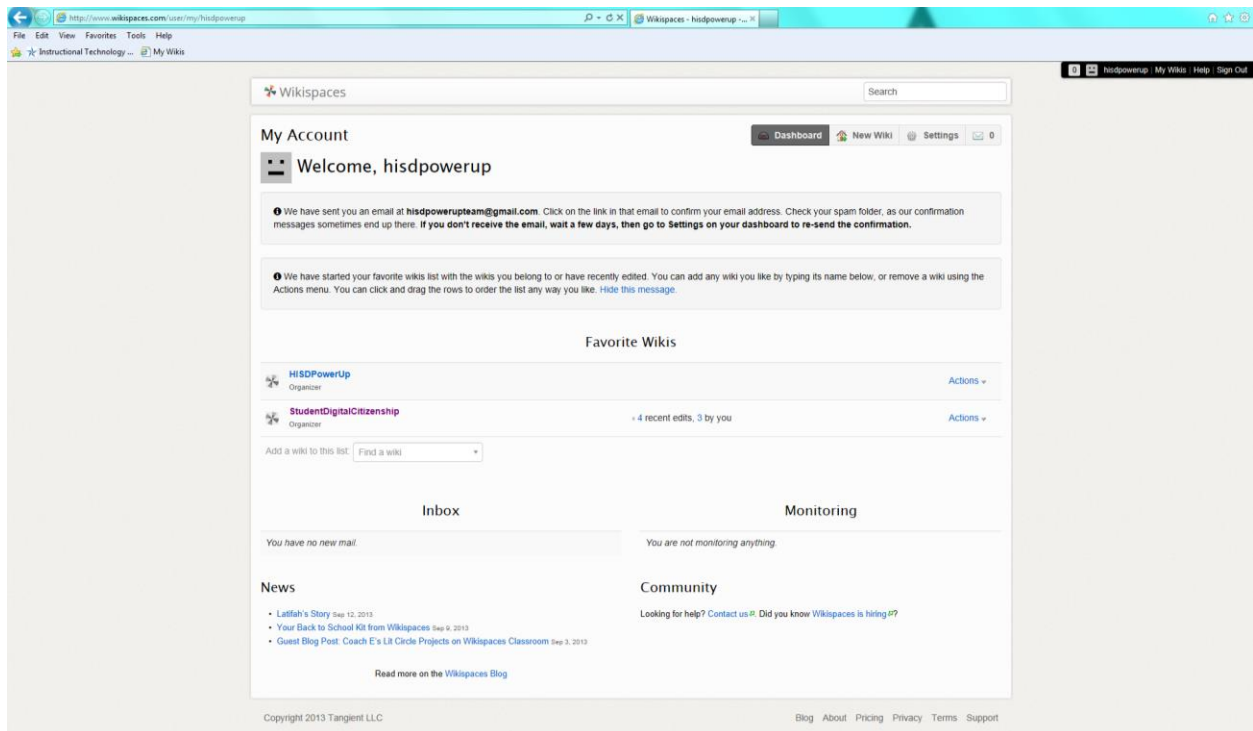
http://www.wikispaces.com/user/my/hisdpowerup

Wikispaces - hisdpowerup - ...

File Edit View Favorites Tools Help

Instructional Technology ... My Wikis

0 hisdpowerup | My Wikis | Help | Sign Out

Wikispaces

Search

My Account

Dashboard New Wiki Settings 0

Welcome, hisdpowerup

We have sent you an email at **hisdpowerupteam@gmail.com**. Click on the link in that email to confirm your email address. Check your spam folder, as our confirmation messages sometimes end up there. **If you don't receive the email, wait a few days, then go to Settings on your dashboard to re-send the confirmation.**

We have started your favorite wikis list with the wikis you belong to or have recently edited. You can add any wiki you like by typing its name below, or remove a wiki using the Actions menu. You can click and drag the rows to order the list any way you like. Hide this message.

Favorite Wikis

HISDPowerUp
Organizer
Actions

StudentDigitalCitizenship
Organizer
4 recent edits, 3 by you
Actions

Add a wiki to this list: Find a wiki

Inbox

You have no new mail.

Monitoring

You are not monitoring anything.

News

- Latifah's Story Sep 12, 2013
- Your Back to School Kit from Wikispaces Sep 9, 2013
- Guest Blog Post: Coach E's Lit Circle Projects on Wikispaces Classroom Sep 3, 2013

Read more on the Wikispaces Blog

Community

Looking for help? Contact us. Did you know Wikispaces is hiring?

Copyright 2013 Tangient LLC

Blog About Pricing Privacy Terms Support